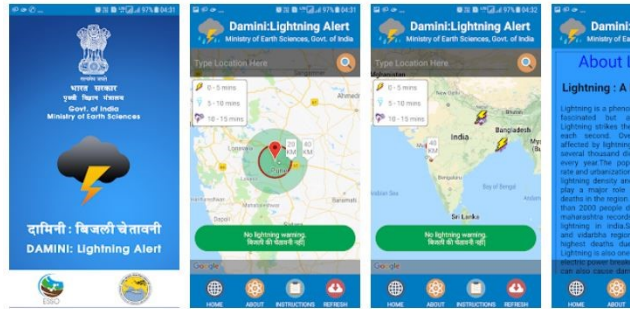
97% 04:31

सत्यमेव जयते

भारत सरकार
पृथ्वी विज्ञान मंत्रालय
Govt. of India
Ministry of Earth Sciences

दामिनी : बिजली चेतावनी
DAMINI: Lightning Alert

ESSO

97% 04:31

Damini:Lightning Alert
Ministry of Earth Sciences, Govt. of India

Type Location Here

0 - 5 mins
5 - 10 mins
10 - 15 mins

Ahmed
20 KM
40 KM

No lightning warning.
बिजली की चेतावनी नहीं

Google

HOME ABOUT INSTRUCTIONS REFRESH

97% 04:32

Damini:Lightning Alert
Ministry of Earth Sciences, Govt. of India

Type Location Here

Afghanistan

0 - 5 mins
5 - 10 mins
10 - 15 mins

40 KM
India
Bangladesh
My
Bay of Bengal
Sri Lanka

No lightning warning.
बिजली की चेतावनी नहीं

Google

HOME ABOUT INSTRUCTIONS REFRESH

Damini
Ministry of Earth

About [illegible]

Lightning : A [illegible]

Lightning is a pheno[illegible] fascinated but a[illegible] Lightning strikes the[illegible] each second. Ove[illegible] affected by lightning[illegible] several thousand d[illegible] every yearThe pop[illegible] rate and urbanization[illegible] lightning density an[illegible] play a major role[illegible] deaths in the region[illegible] than 2000 people d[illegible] maharashtra record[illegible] lightning in India.S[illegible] and vidarbha regio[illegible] highest deaths due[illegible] Lightning is also on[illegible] electric power break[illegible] can also cause dam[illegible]

HOME ABOU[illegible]